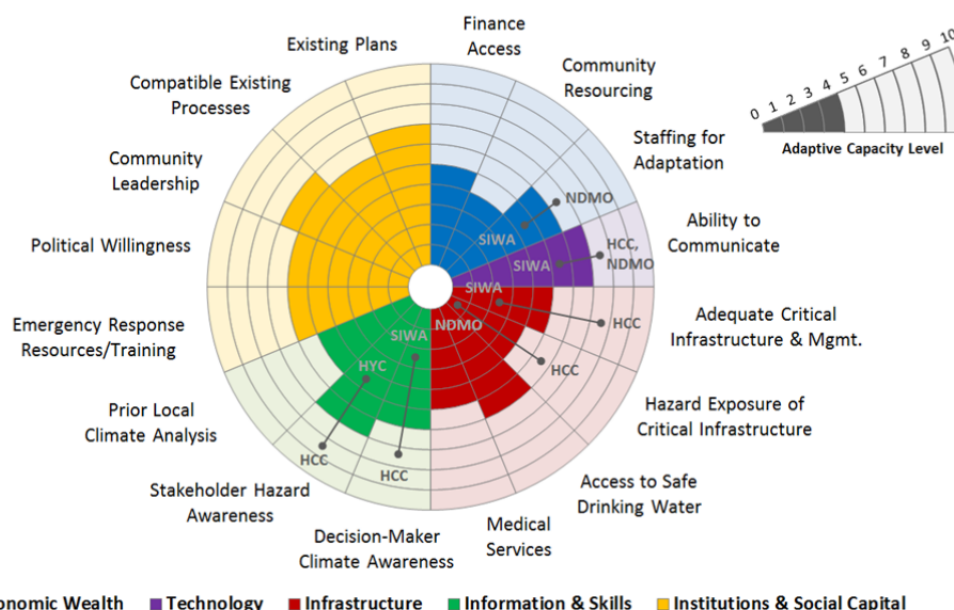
Finance Access

Community Resourcing

Staffing for Adaptation

Ability to Communicate

Adequate Critical Infrastructure & Mgmt.

Hazard Exposure of Critical Infrastructure

Access to Safe Drinking Water

Medical Services

Decision-Maker Climate Awareness

Stakeholder Hazard Awareness

Prior Local Climate Analysis

Emergency Response Resources/Training

Political Willingness

Community Leadership

Compatible Existing Processes

Existing Plans

0 1 2 3 4 5 6 7 8 9 10

Adaptive Capacity Level

NDMO

SIWA

HCC, NDMO

SIWA

SIWA

HCC

NDMO

HCC

SIWA

HYC

HCC

HCC

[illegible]onomic Wealth ■ Technology ■ Infrastructure ■ Information & Skills ■ Institutions & Social Capital